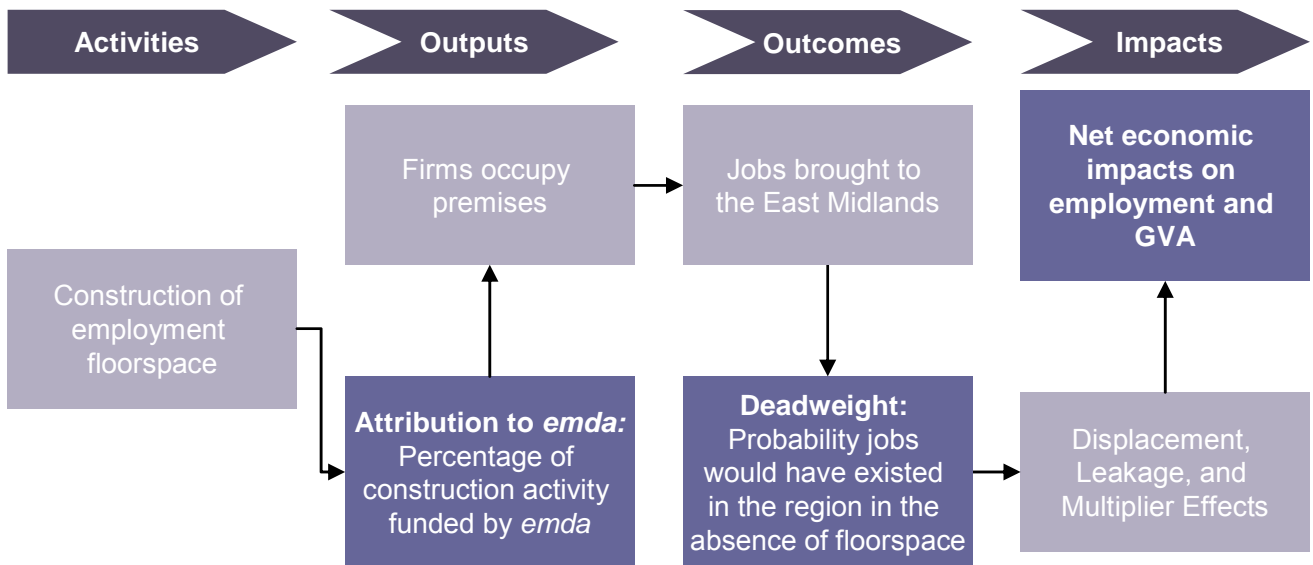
Activities

Outputs

Outcomes

Impacts

Firms occupy premises

Jobs brought to the East Midlands

Net economic impacts on employment and GVA

Construction of employment floorspace

Attribution to *emda:* Percentage of construction activity funded by *emda*

Deadweight: Probability jobs would have existed in the region in the absence of floorspace

Displacement, Leakage, and Multiplier Effects